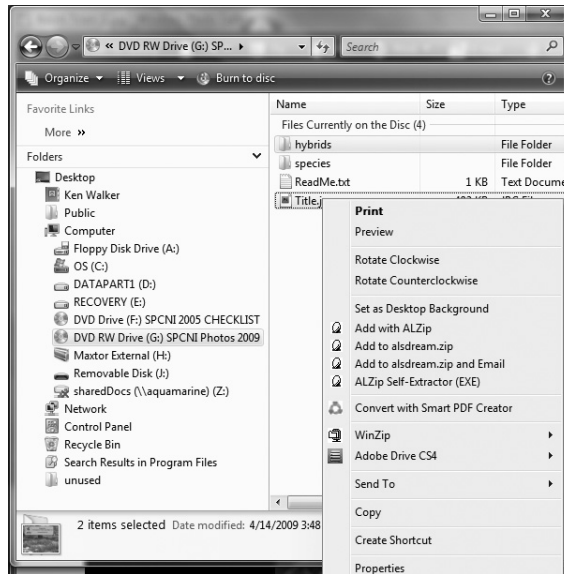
« DVD RW Drive (G:) SP... ▸
Search

Organize ▾ Views ▾ Burn to disc

Favorite Links
More »
Folders
Desktop
Ken Walker
Public
Computer
Floppy Disk Drive (A:)
OS (C:)
DATAPART1 (D:)
RECOVERY (E:)
DVD Drive (F:) SPCNI 2005 CHECKLIST
DVD RW Drive (G:) SPCNI Photos 2009
Maxtor External (H:)
Removable Disk (J:)
sharedDocs (\\aquamarine) (Z:)
Network
Control Panel
Recycle Bin
Search Results in Program Files
unused

| Name | Size | Type |
|---|---|---|
| Files Currently on the Disc (4) | | |
| hybrids | | File Folder |
| species | | File Folder |
| ReadMe.txt | 1 KB | Text Docume |
| Title.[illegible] | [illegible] | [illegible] |

Print
Preview
Rotate Clockwise
Rotate Counterclockwise
Set as Desktop Background
Add with ALZip
Add to alsdream.zip
Add to alsdream.zip and Email
ALZip Self-Extractor (EXE)
Convert with Smart PDF Creator
WinZip
Adobe Drive CS4
Send To
Copy
Create Shortcut
Properties

2 items selected Date modified: 4/14/2009 3:48